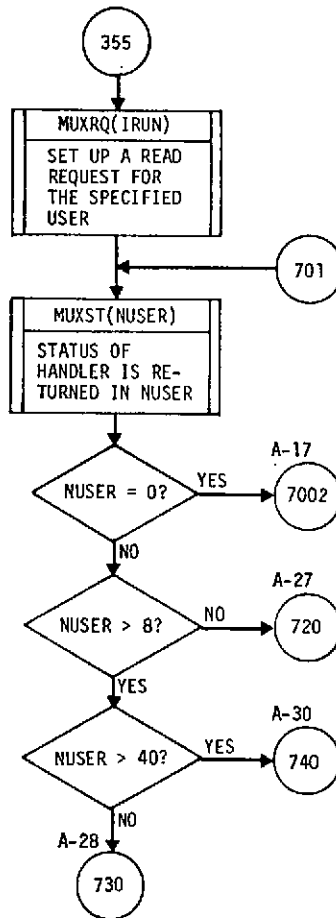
355

MUXRQ(IRUN)

SET UP A READ REQUEST FOR THE SPECIFIED USER

701

MUXST(NUSER)

STATUS OF HANDLER IS RETURNED IN NUSER

NUSER = 0?

YES

A-17

7002

NO

NUSER > 8?

NO

A-27

720

YES

NUSER > 40?

YES

A-30

740

NO

A-28

730